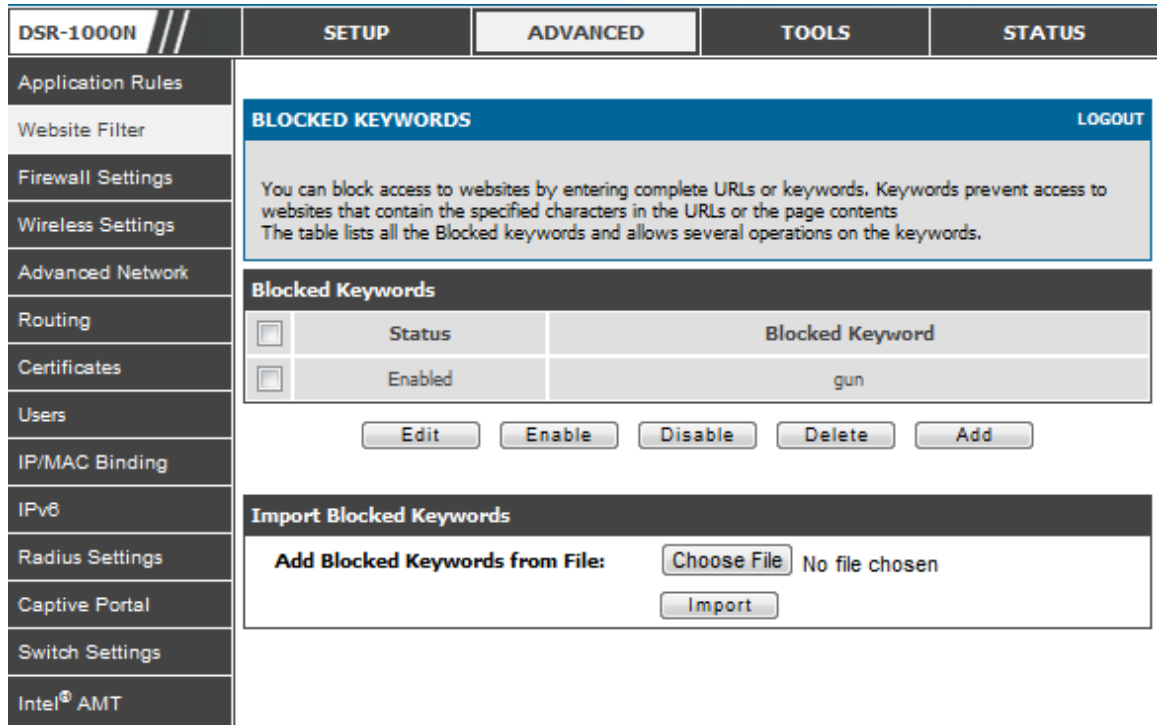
DSR-1000N

SETUP | ADVANCED | TOOLS | STATUS

Application Rules
Website Filter
Firewall Settings
Wireless Settings
Advanced Network
Routing
Certificates
Users
IP/MAC Binding
IPv6
Radius Settings
Captive Portal
Switch Settings
Intel® AMT

BLOCKED KEYWORDS

LOGOUT

You can block access to websites by entering complete URLs or keywords. Keywords prevent access to websites that contain the specified characters in the URLs or the page contents
The table lists all the Blocked keywords and allows several operations on the keywords.

Blocked Keywords

| | Status | Blocked Keyword |
|---|---|---|
| | Enabled | gun |

Edit  Enable  Disable  Delete  Add

Import Blocked Keywords

Add Blocked Keywords from File: Choose File No file chosen

Import